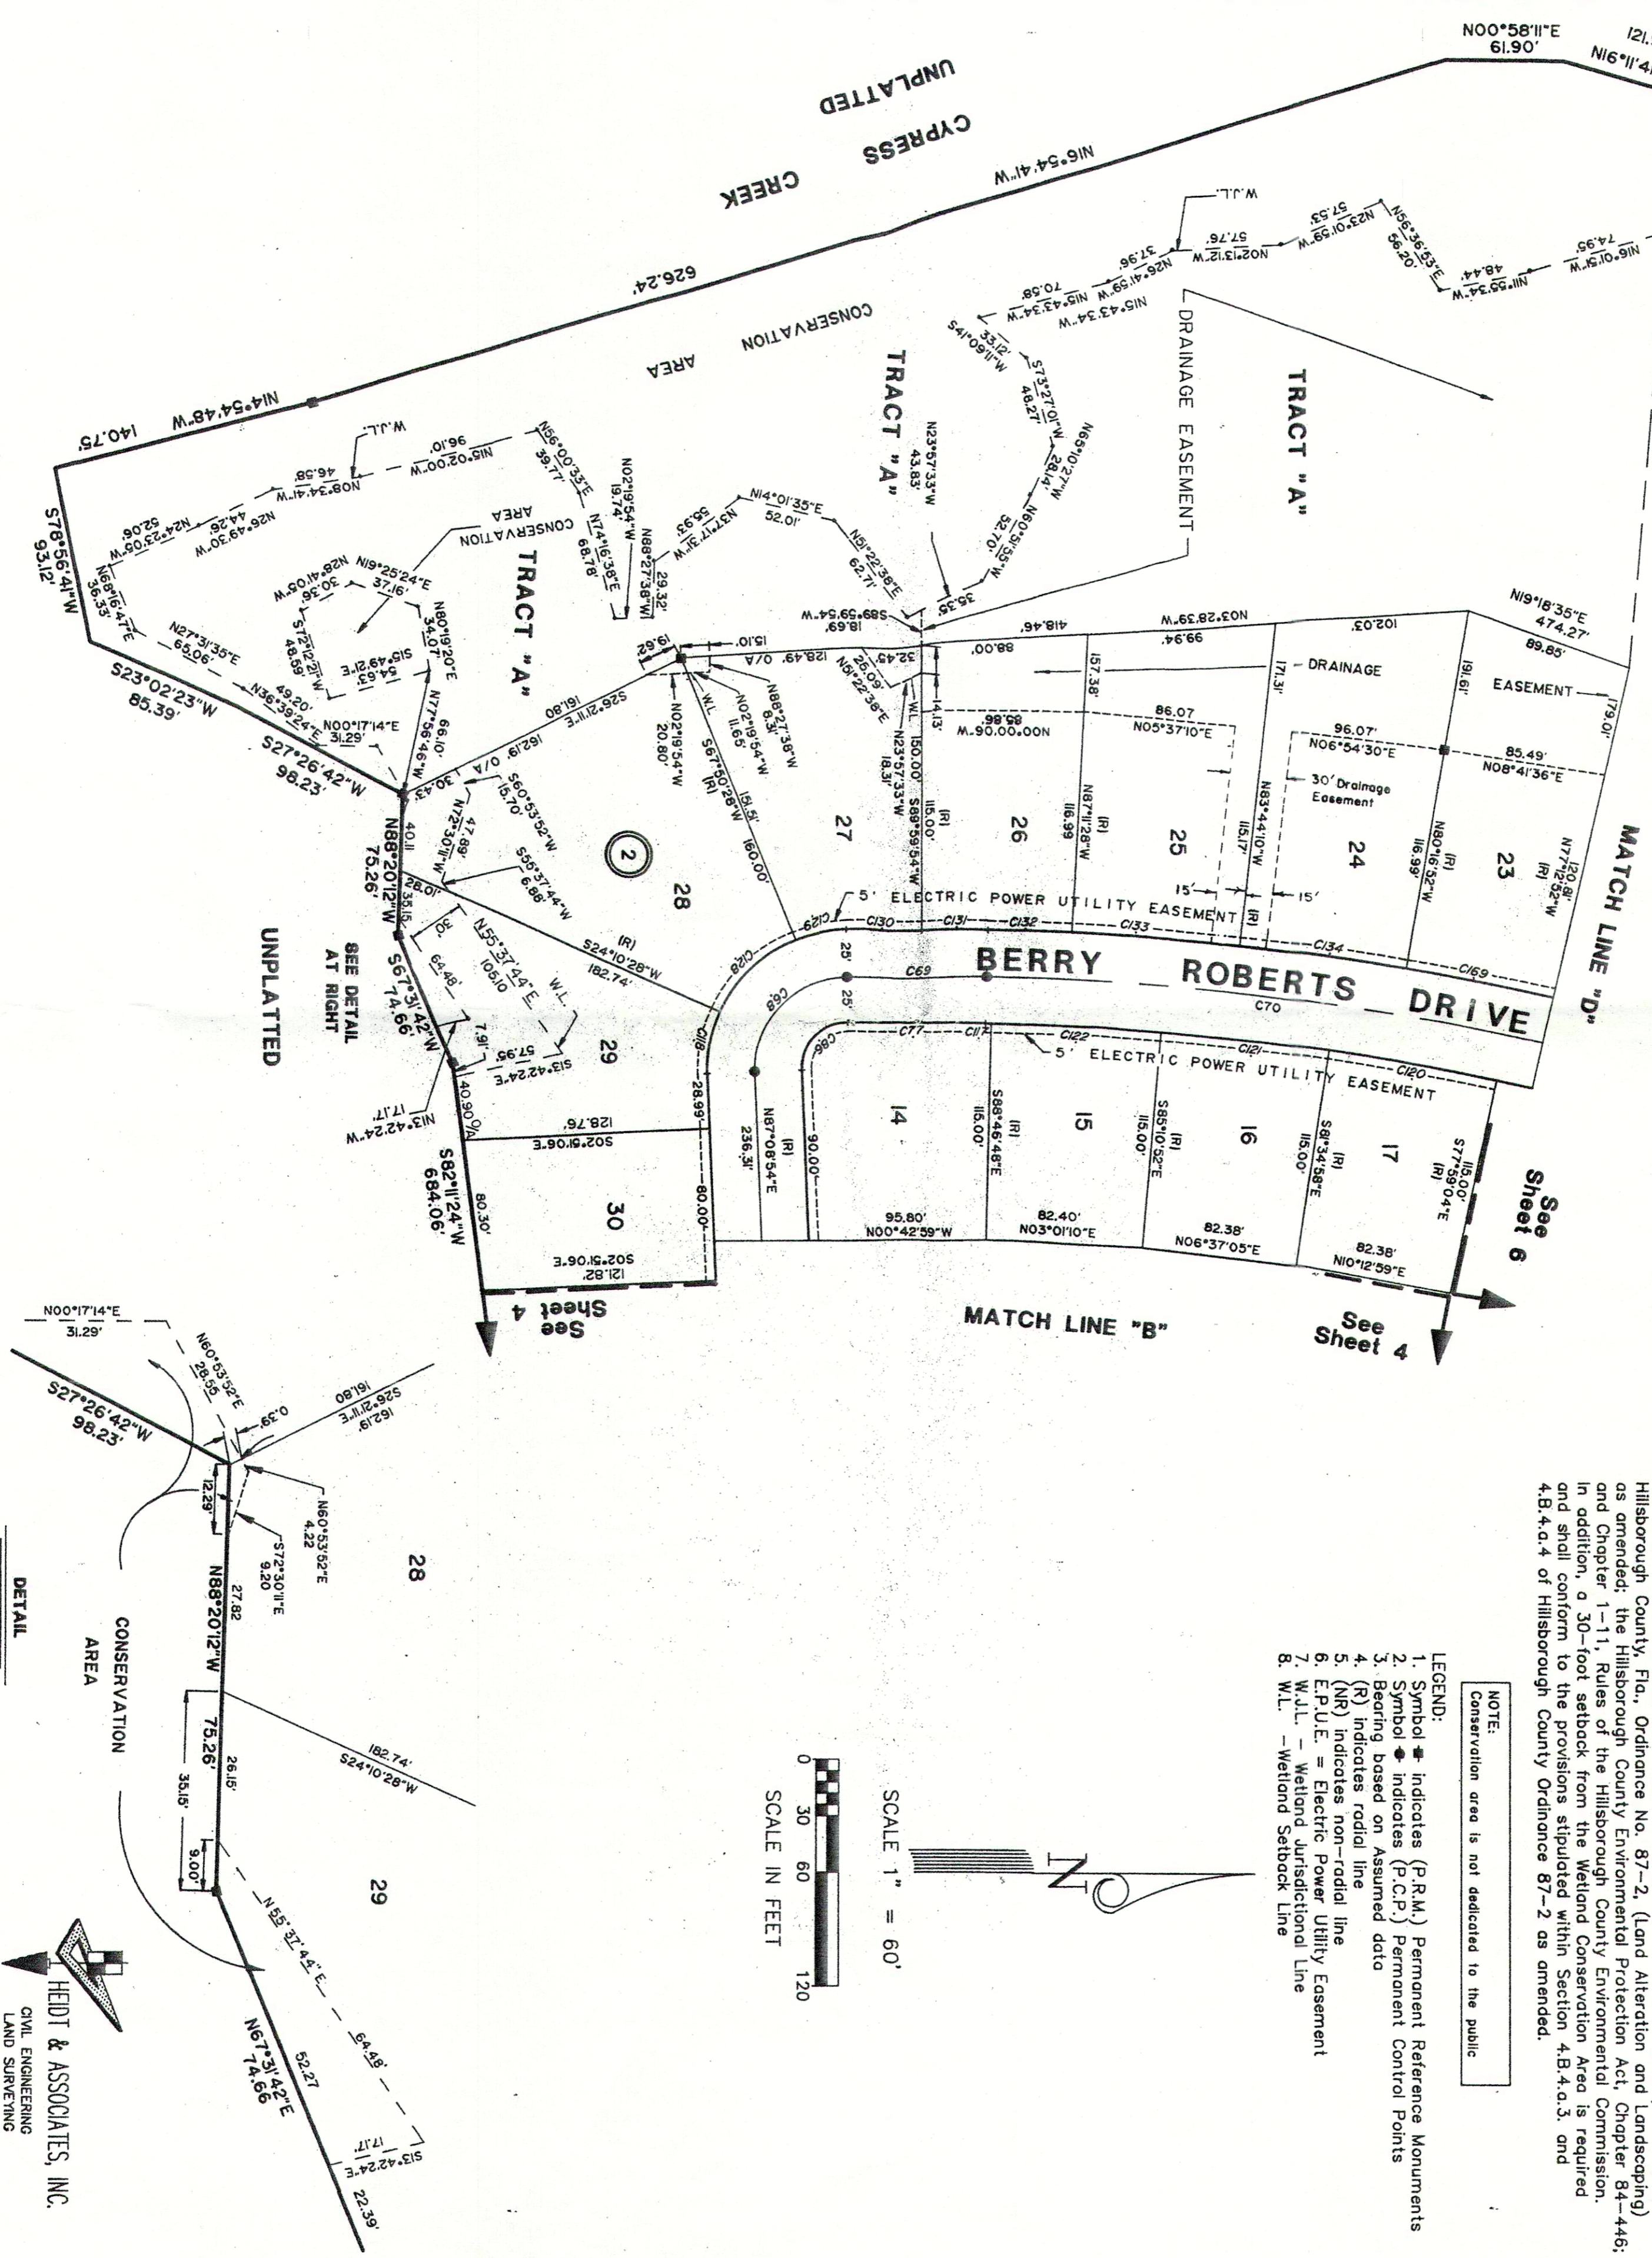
N00°58'11"E 61.90'
121.
N16°11'4

UNPLATTED
CYPRESS
CREEK
N16°54'41"W
626.24'
CONSERVATION
AREA
N14°54'48"W
140.75'
S78°56'41"W
93.12'
TRACT "A"
TRACT "A"
DRAINAGE EASEMENT
TRACT "A"
CONSERVATION AREA
W.J.L.
W.J.L.
N16°10'51"W 74.95'
N11°55'34"W 48.44'
N56°36'53"E 56.20'
N23°10'59"W 57.53'
N02°13'12"W 57.76'
N26°41'59"W 37.96'
N15°43'34"W 70.58'
N15°43'34"W
N41°09'11"W 33.12'
S73°27'01"W 46.27'
N65°10'21"W 28.14'
N60°51'55"W 52.70'
35.35'
N23°57'33"W 43.83'
N51°22'36"E 62.71'
N14°01'35"E 52.01'
N37°17'31"W 56.93'
N88°27'38"W 29.32'
N74°16'38"E 68.78'
N02°19'54"W 19.74'
N56°00'33"E 39.77'
N15°02'00"W 96.10'
N08°34'41"W 46.58'
N26°49'30"W 44.26'
N24°23'08"W 52.06'
N68°16'47"E 36.33'
N27°31'35"E 65.06'
S23°02'23"W 85.39'
N36°39'24"E 49.20'
S27°26'42"W 98.23'
S72°12'21"W 48.69'
N28°41'40"W 30.36'
N19°25'24"E 37.16'
N80°19'20"E 34.07'
S15°49'12"E 54.63'
N00°17'14"E 31.29'
N77°56'46"W 66.10'
S89°59'54"W 18.69'
15.10'
19.62'
128.49' O/A
N02°19'54"W 20.80'
N02°19'54"W 11.65'
N88°27'38"W 8.31'
W.L.
S67°50'28"W (R) 160.00'
151.51'
S26°12'11"E 161.80'
162.19' O/A
30.43'
N72°30'11"W 47.89'
S60°53'52"W 15.70'
S56°37'44"W 6.86'
N88°20'12"W 75.26'
40.11
28.01'
35.15'
2
28
27
32.45'
25.09'
N51°22'36"E 18.31'
N23°57'33"W
W.L.
14.13'
150.00'
S89°59'54"W (R) 115.00'
88.00'
418.46'
N03°28'39"W 99.94'
102.03'
N19°18'35"E 474.27'
89.85'
EASEMENT
179.01'
191.61'
DRAINAGE
171.31'
157.38'
N00°06'00"W 88.89'
86.07 N05°37'10"E
96.07' N06°54'30"E
85.49' N08°41'36"E
30' Drainage Easement
26
25
24
23
N87°11'28"W (R) 116.99
N83°44'10"W (R) 115.17'
N80°16'52"W (R) 116.95'
N77°12'52"W (R) 120.81'
15'
15'
MATCH LINE "D"
5' ELECTRIC POWER UTILITY EASEMENT
C129
C130
C131
C132
C133
C134
C169
C128
S24°10'28"W (R) 182.74'
N55°37'44"E 105.10
64.48'
30'
W.L.
UNPLATTED
SEE DETAIL AT RIGHT
S67°31'42"W 74.66'
7.91'
57.95'
S13°42'24"E
N13°42'24"W 17.17'
40.90' O/A
29
25'
25'
C69
BERRY ROBERTS DRIVE
C70
C68
C86
C77
C11
C122
C121
C120
5' ELECTRIC POWER UTILITY EASEMENT
C119
28.99'
N87°08'54"E (R) 236.31'
90.00'
14
15
16
17
S88°46'48"E (R) 115.00'
S85°10'52"E (R) 115.00'
S81°34'58"E (R) 115.00'
S77°59'04"E (R) 115.00'
See Sheet 6
128.76'
S02°51'06"E
S82°11'24"W 684.06'
80.30'
30
60.00'
95.80' N00°42'59"W
82.40' N03°01'10"E
82.38' N06°37'05"E
82.38' N10°12'59"E
121.82' S02°51'06"E
See Sheet 4
MATCH LINE "B"
See Sheet 4

N00°17'14"E 31.29'
S27°26'42"W 98.23'
N60°53'52"E 28.55
0.39'
S26°12'11"E 162.19' 161.80'
12.29'
N60°53'52"E 4.22
S72°30'11"E 9.20
27.82
N88°20'12"W
28
CONSERVATION AREA
75.26'
26.15'
35.15'
9.00'
182.74' S24°10'28"W
29
N55°37'44"E
64.48'
52.27
N67°31'42"E 74.66
17.17'
S13°42'24"E
22.39'
DETAIL

HEIDT & ASSOCIATES, INC.
CIVIL ENGINEERING
LAND SURVEYING

SCALE 1" = 60'
0 30 60 120
SCALE IN FEET

NOTE:
Conservation area is not dedicated to the public

LEGEND:
1. Symbol ■ indicates (P.R.M.) Permanent Reference Monuments
2. Symbol ● indicates (P.C.P.) Permanent Control Points
3. Bearing based on Assumed data
4. (R) indicates radial line
5. (NR) indicates non-radial line
6. E.P.U.E. = Electric Power Utility Easement
7. W.J.L. - Wetland Jurisdictional Line
8. W.L. -Wetland Setback Line

Hillsborough County, Fla., Ordinance No. 87-2, (Land Alteration and Landscaping) as amended; the Hillsborough County Environmental Protection Act, Chapter 84-446; and Chapter 1-11, Rules of the Hillsborough County Environmental Commission. In addition, a 30-foot setback from the Wetland Conservation Area is required and shall conform to the provisions stipulated within Section 4.B.4.a.3. and 4.B.4.a.4 of Hillsborough County Ordinance 87-2 as amended.